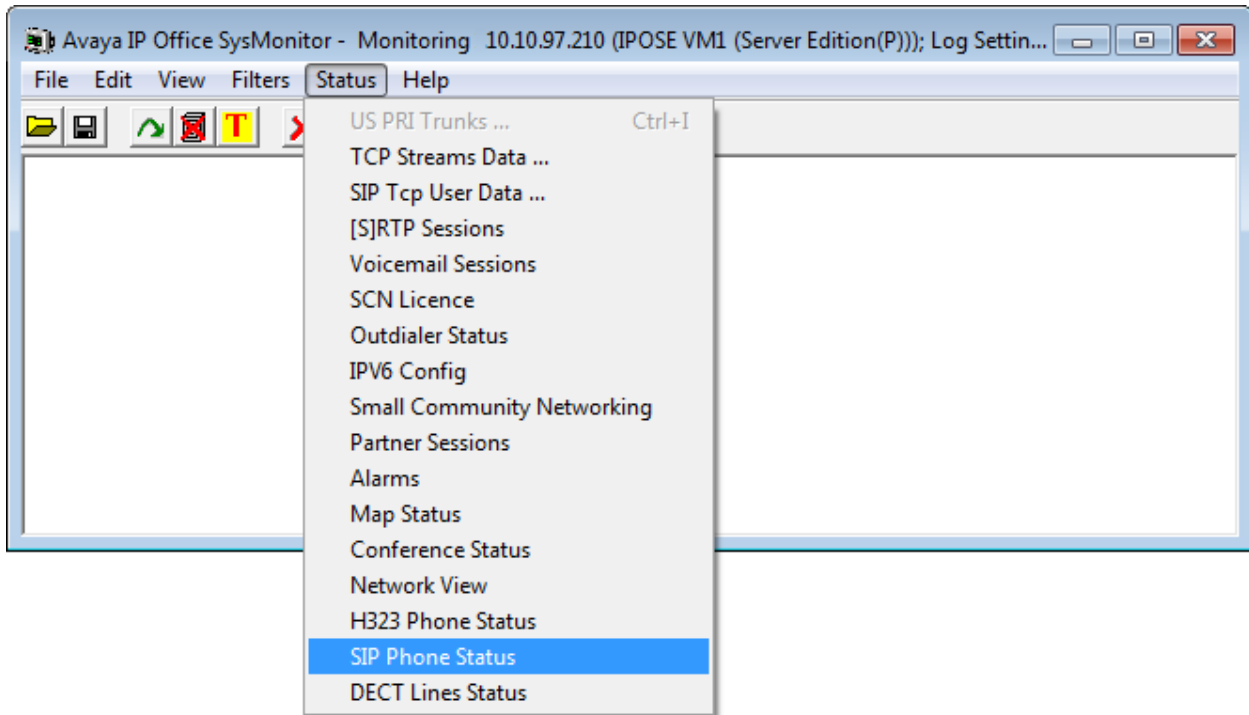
Avaya IP Office SysMonitor - Monitoring 10.10.97.210 (IPOSE VM1 (Server Edition(P))); Log Settin...

File Edit View Filters Status Help

T

US PRI Trunks ... Ctrl+I
TCP Streams Data ...
SIP Tcp User Data ...
[S]RTP Sessions
Voicemail Sessions
SCN Licence
Outdialer Status
IPV6 Config
Small Community Networking
Partner Sessions
Alarms
Map Status
Conference Status
Network View
H323 Phone Status
SIP Phone Status
DECT Lines Status